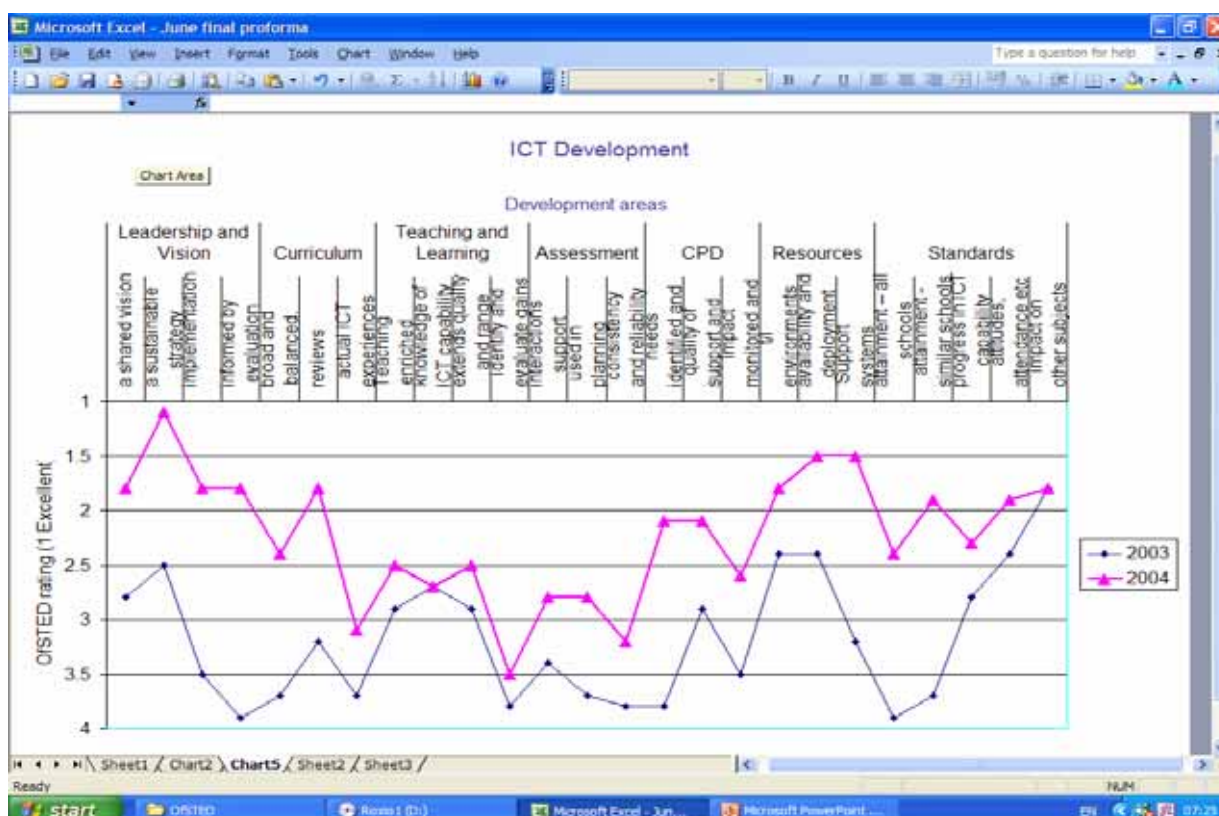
Microsoft Excel - June final proforma

File Edit View Insert Format Tools Chart Window Help

Type a question for help

fx

ICT Development

Chart Area

Development areas

Leadership and Vision

Curriculum

Teaching and Learning

Assessment

CPD

Resources

Standards

a shared vision

a sustainable strategy

implementation

informed by evaluation

broad and balanced

reviews

actual ICT experiences

Teaching enriched

knowledge of ICT capability

extends quality and range

identify and evaluate gains

interactions support

used in planning

consistency and reliability

needs identified and

quality of support and

impact monitored and

environments

availability and deployment

support systems

attainment – all schools

attainment - similar schools

progress in ICT capability

attitudes, attendance etc

impact on other subjects

OfSTED rating (1 Excellent

1

1.5

2

2.5

3

3.5

4

2003

2004

Sheet1 Chart2 Chart5 Sheet2 Sheet3

Ready

NUM

start

OfSTED

Rosso1 (D:)

Microsoft Excel - Jun...

Microsoft PowerPoint ...

EN

07:29